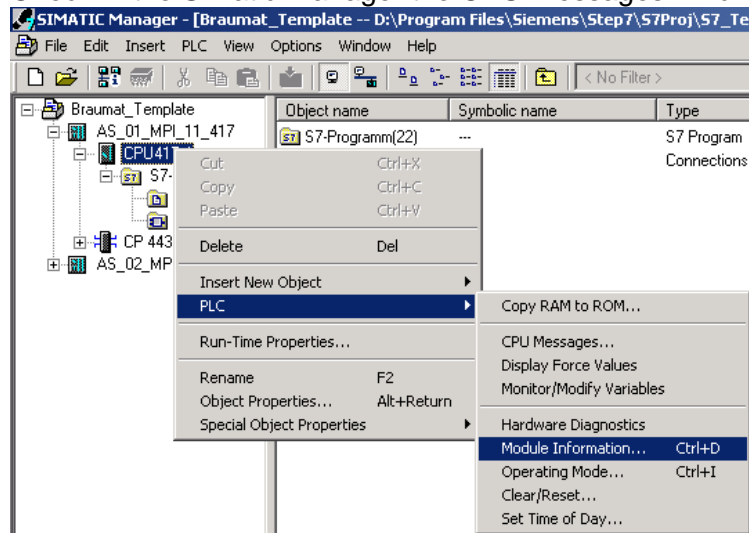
SIMATIC Manager - [Braumat_Template -- D:\Program Files\Siemens\Step7\S7Proj\S7_Te

File Edit Insert PLC View Options Window Help

< No Filter >

Braumat_Template
AS_01_MPI_11_417
CPU41
S7-
CP 443
AS_02_MP

| Object name | Symbolic name | Type |
|---|---|---|
| S7-Programm(22) | --- | S7 Program |
| | | Connections |

Cut Ctrl+X
Copy Ctrl+C
Paste Ctrl+V
Delete Del
Insert New Object
PLC
Run-Time Properties...
Rename F2
Object Properties... Alt+Return
Special Object Properties

Copy RAM to ROM...
CPU Messages...
Display Force Values
Monitor/Modify Variables
Hardware Diagnostics
Module Information... Ctrl+D
Operating Mode... Ctrl+I
Clear/Reset...
Set Time of Day...